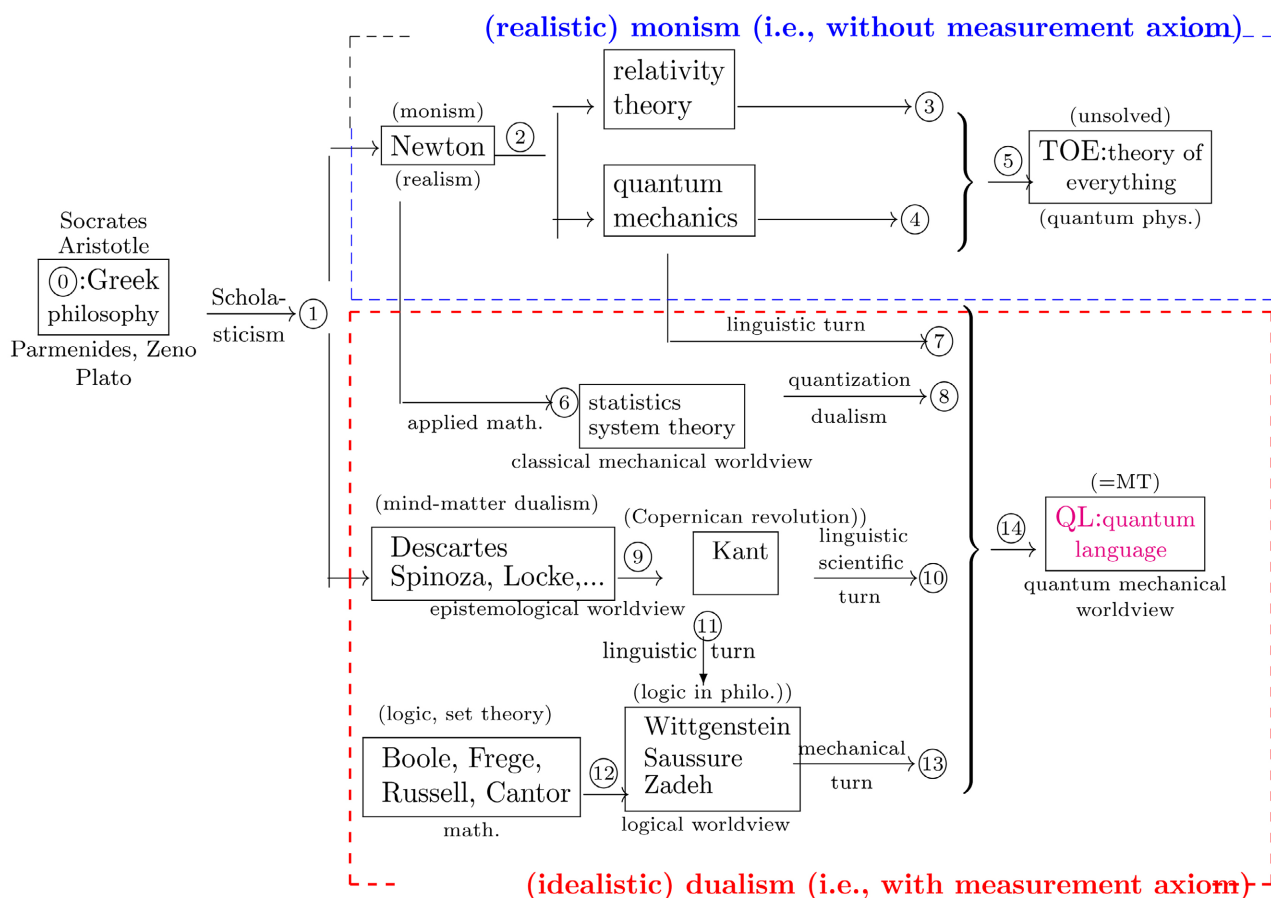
(realistic) monism (i.e., without measurement axiom)

(monism)
Newton
(realism)
2

relativity theory
3

quantum mechanics
4

(unsolved)
5
TOE:theory of everything
(quantum phys.)

Socrates
Aristotle
0:Greek philosophy
Parmenides, Zeno
Plato

Schola-sticism
1

linguistic turn
7

applied math.
6
statistics
system theory
classical mechanical worldview

quantization
dualism
8

(mind-matter dualism)
Descartes
Spinoza, Locke,...
epistemological worldview
9

(Copernican revolution))
Kant

linguistic
scientific
turn
10

11
linguistic turn

(=MT)
14
QL:quantum language
quantum mechanical worldview

(logic, set theory)
Boole, Frege,
Russell, Cantor
math.
12

(logic in philo.))
Wittgenstein
Saussure
Zadeh
logical worldview

mechanical
turn
13

(idealistic) dualism (i.e., with measurement axiom)